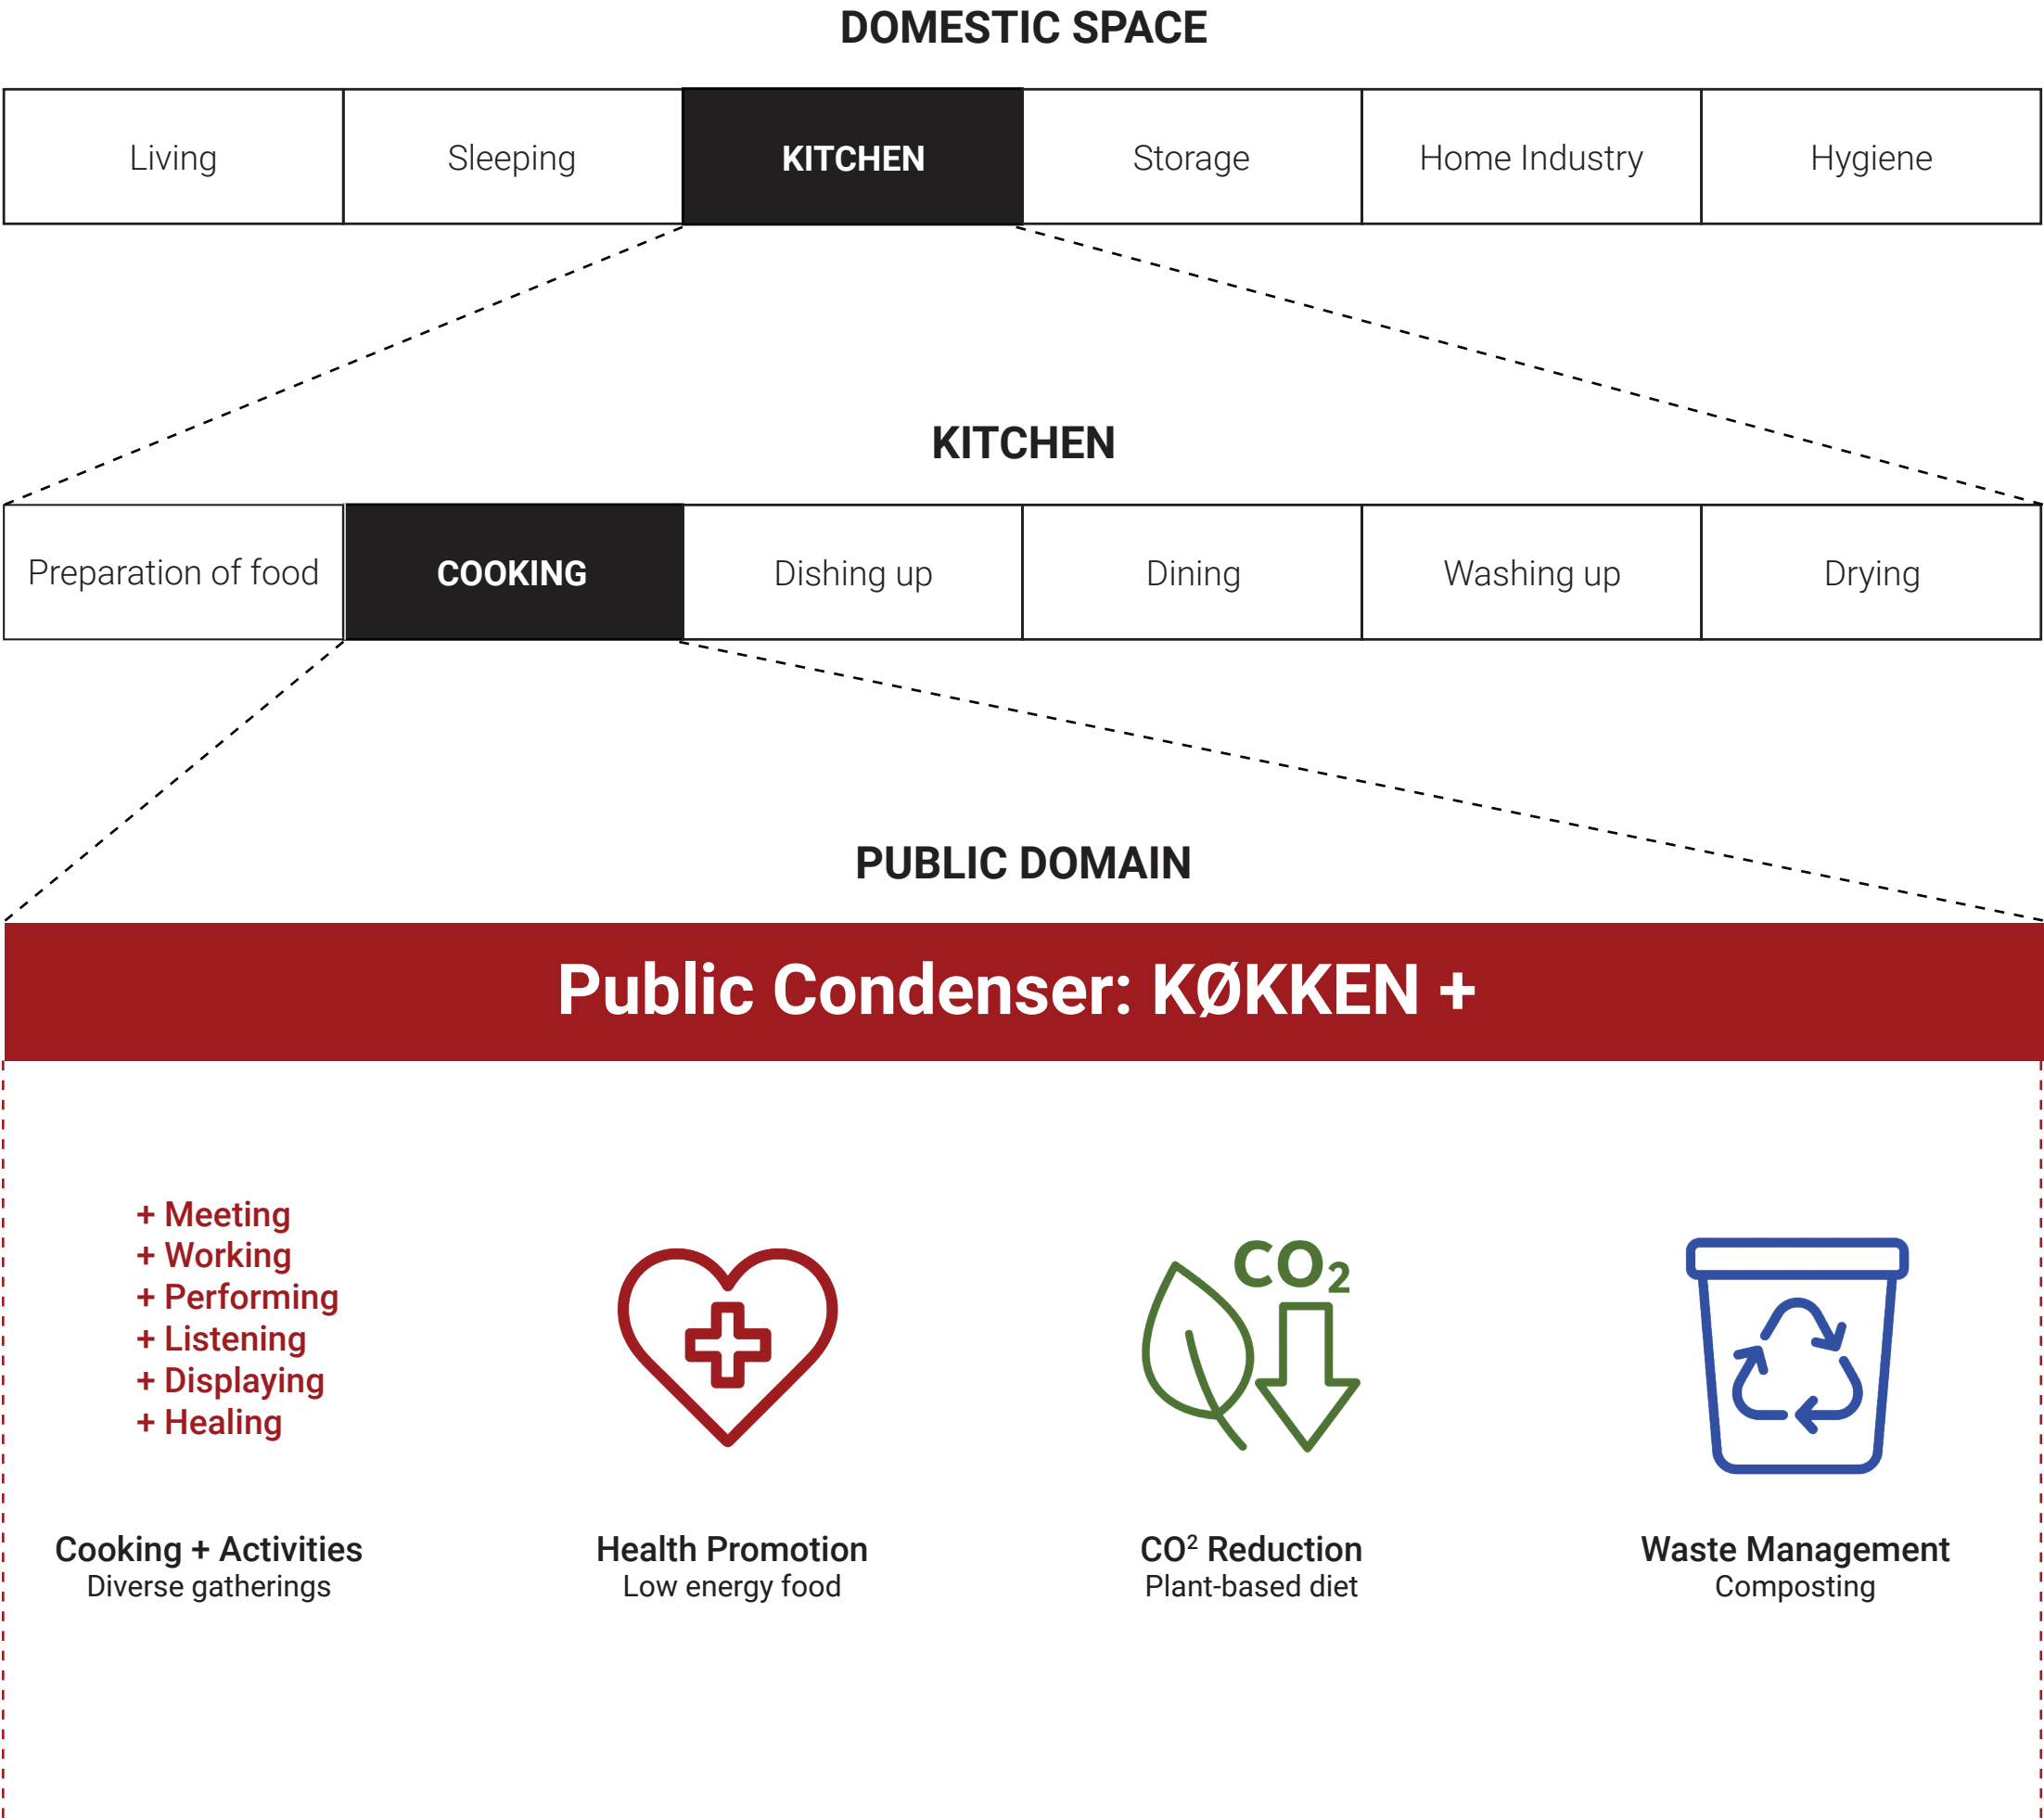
DOMESTIC SPACE

| Living | Sleeping | KITCHEN | Storage | Home Industry | Hygiene |
|---|---|---|---|---|---|

KITCHEN

| Preparation of food | COOKING | Dishing up | Dining | Washing up | Drying |
|---|---|---|---|---|---|

PUBLIC DOMAIN

Public Condenser: KØKKEN +

+ Meeting
+ Working
+ Performing
+ Listening
+ Displaying
+ Healing

$CO_2$

Cooking + Activities
Diverse gatherings

Health Promotion
Low energy food

$CO^2$ Reduction
Plant-based diet

Waste Management
Composting